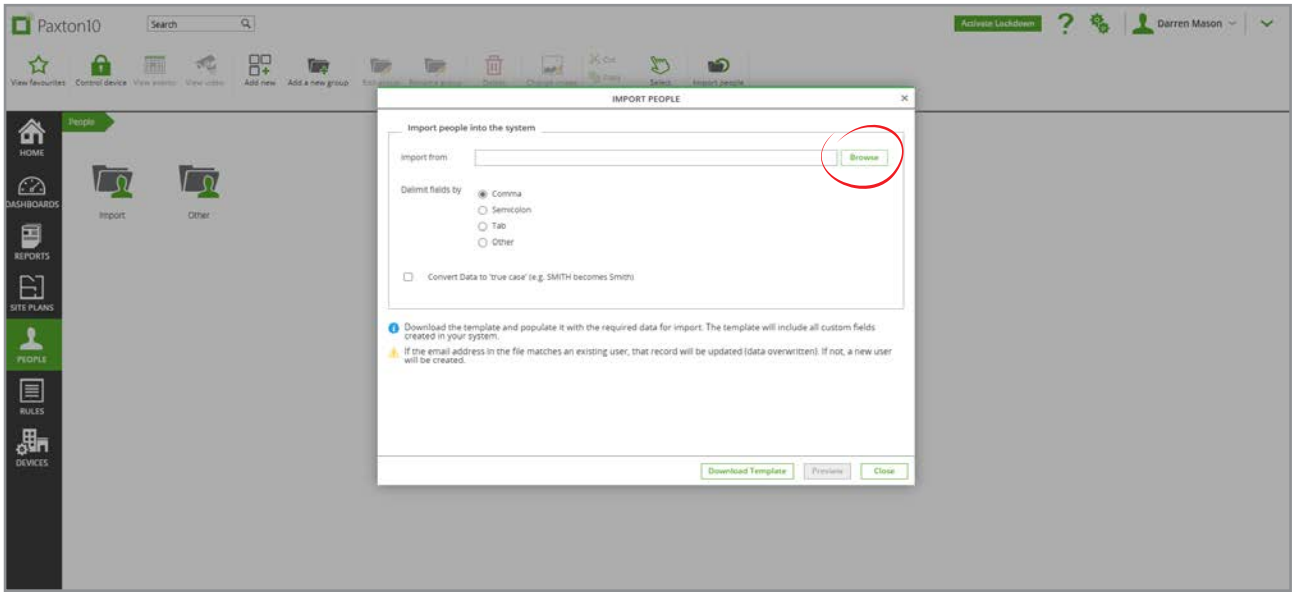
Paxton10

Search

Activate Lockdown

Darren Mason

View favourites
Control device
View events
View video
Add new
Add a new group
Edit group
Rename group
Delete
Change image
Cut
Copy
Select
Import people

HOME
DASHBOARDS
REPORTS
SITE PLANS
PEOPLE
RULES
DEVICES

People

Import
Other

IMPORT PEOPLE

Import people into the system

Import from
Browse

Delimit fields by
Comma
Semicolon
Tab
Other

Convert Data to 'true case' (e.g. SMITH becomes Smith)

Download the template and populate it with the required data for import. The template will include all custom fields created in your system.

If the email address in the file matches an existing user, that record will be updated (data overwritten). If not, a new user will be created.

Download Template
Preview
Close